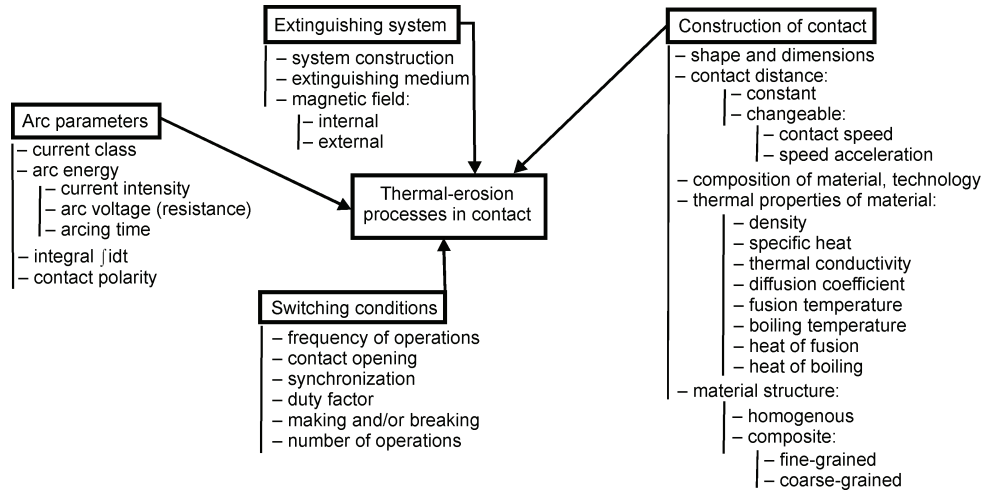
Extinguishing system
– system construction
– extinguishing medium
– magnetic field:
– internal
– external

Construction of contact
– shape and dimensions
– contact distance:
– constant
– changeable:
– contact speed
– speed acceleration
– composition of material, technology
– thermal properties of material:
– density
– specific heat
– thermal conductivity
– diffusion coefficient
– fusion temperature
– boiling temperature
– heat of fusion
– heat of boiling
– material structure:
– homogenous
– composite:
– fine-grained
– coarse-grained

Arc parameters
– current class
– arc energy
– current intensity
– arc voltage (resistance)
– arcing time
– integral $\int i dt$
– contact polarity

Thermal-erosion processes in contact

Switching conditions
– frequency of operations
– contact opening
– synchronization
– duty factor
– making and/or breaking
– number of operations